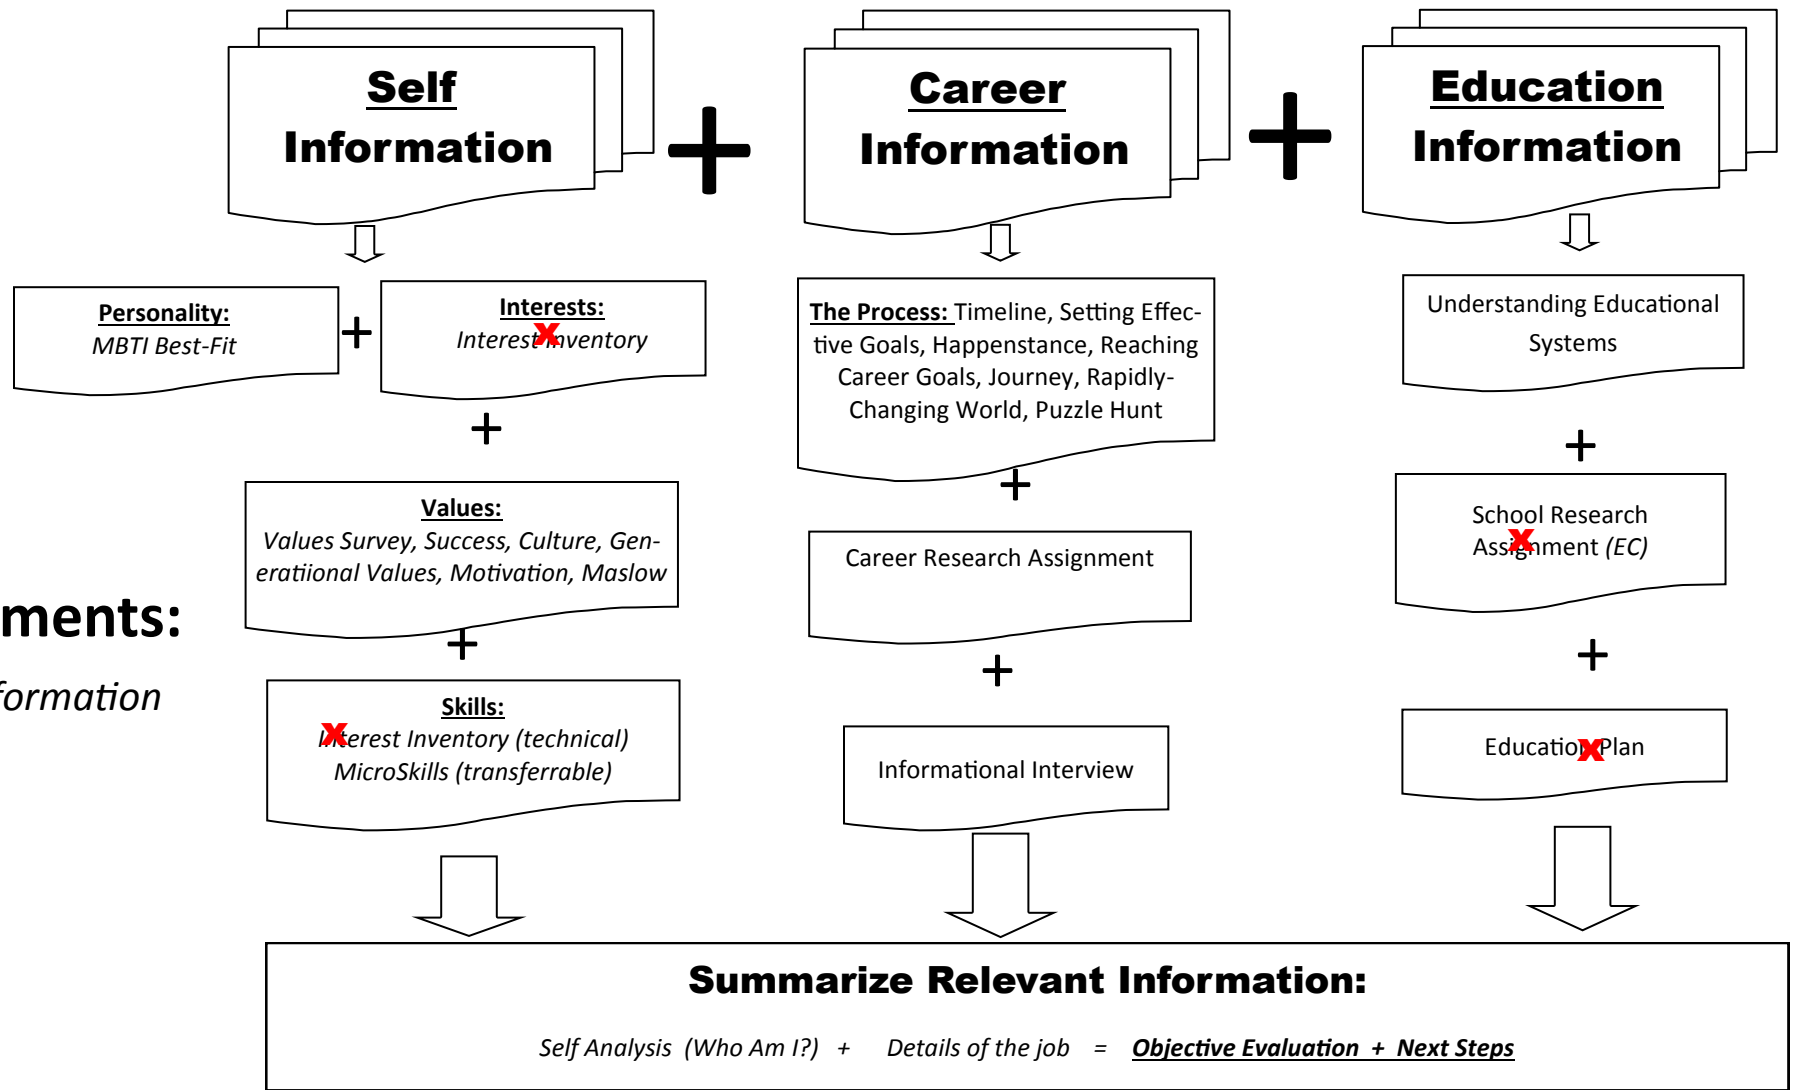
Self Information

+

Career Information

+

Education Information

Personality:
MBTI Best-Fit

+

Interests:
Interest Inventory

+

Values:
Values Survey, Success, Culture, Generatiional Values, Motivation, Maslow

+

Skills:
Interest Inventory (technical)
MicroSkills (transferrable)

The Process: Timeline, Setting Effective Goals, Happenstance, Reaching Career Goals, Journey, Rapidly-Changing World, Puzzle Hunt

+

Career Research Assignment

+

Informational Interview

Understanding Educational Systems

+

School Research Assignment (EC)

+

Education Plan

ments:

formation

Summarize Relevant Information:

Self Analysis (Who Am I?) + Details of the job = Objective Evaluation + Next Steps